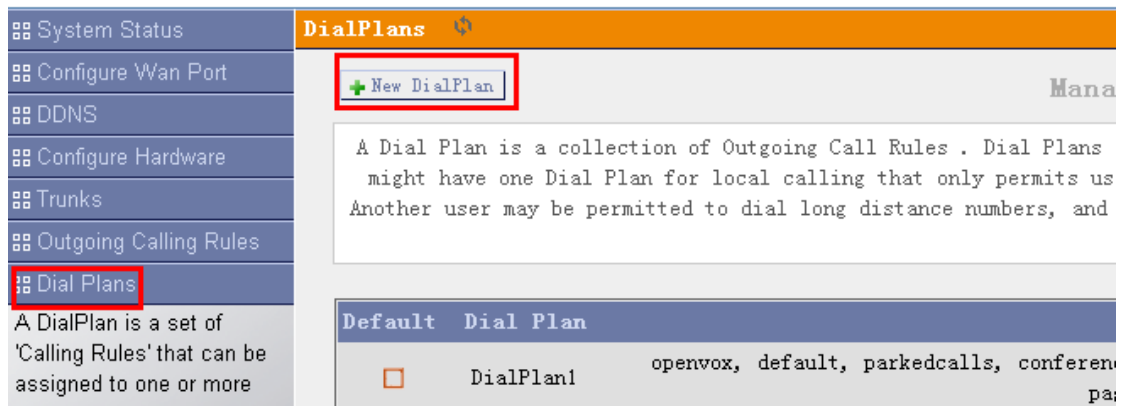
System Status
Configure Wan Port
DDNS
Configure Hardware
Trunks
Outgoing Calling Rules
Dial Plans
A DialPlan is a set of 'Calling Rules' that can be assigned to one or more

DialPlans

New DialPlan

Mana

A Dial Plan is a collection of Outgoing Call Rules . Dial Plans might have one Dial Plan for local calling that only permits us Another user may be permitted to dial long distance numbers, and

| Default | Dial Plan | |
|---|---|---|
| | DialPlan1 | openvox, default, parkedcalls, conferen pa |